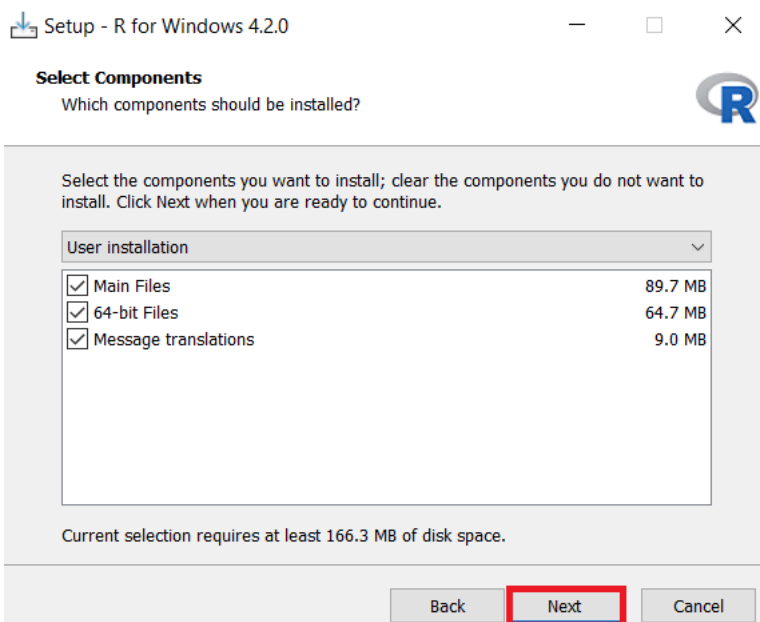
Setup - R for Windows 4.2.0

Select Components
Which components should be installed?

R

Select the components you want to install; clear the components you do not want to install. Click Next when you are ready to continue.

User installation

| Component | Size |
|---|---|
| Main Files | 89.7 MB |
| 64-bit Files | 64.7 MB |
| Message translations | 9.0 MB |

Current selection requires at least 166.3 MB of disk space.

Back
Next
Cancel